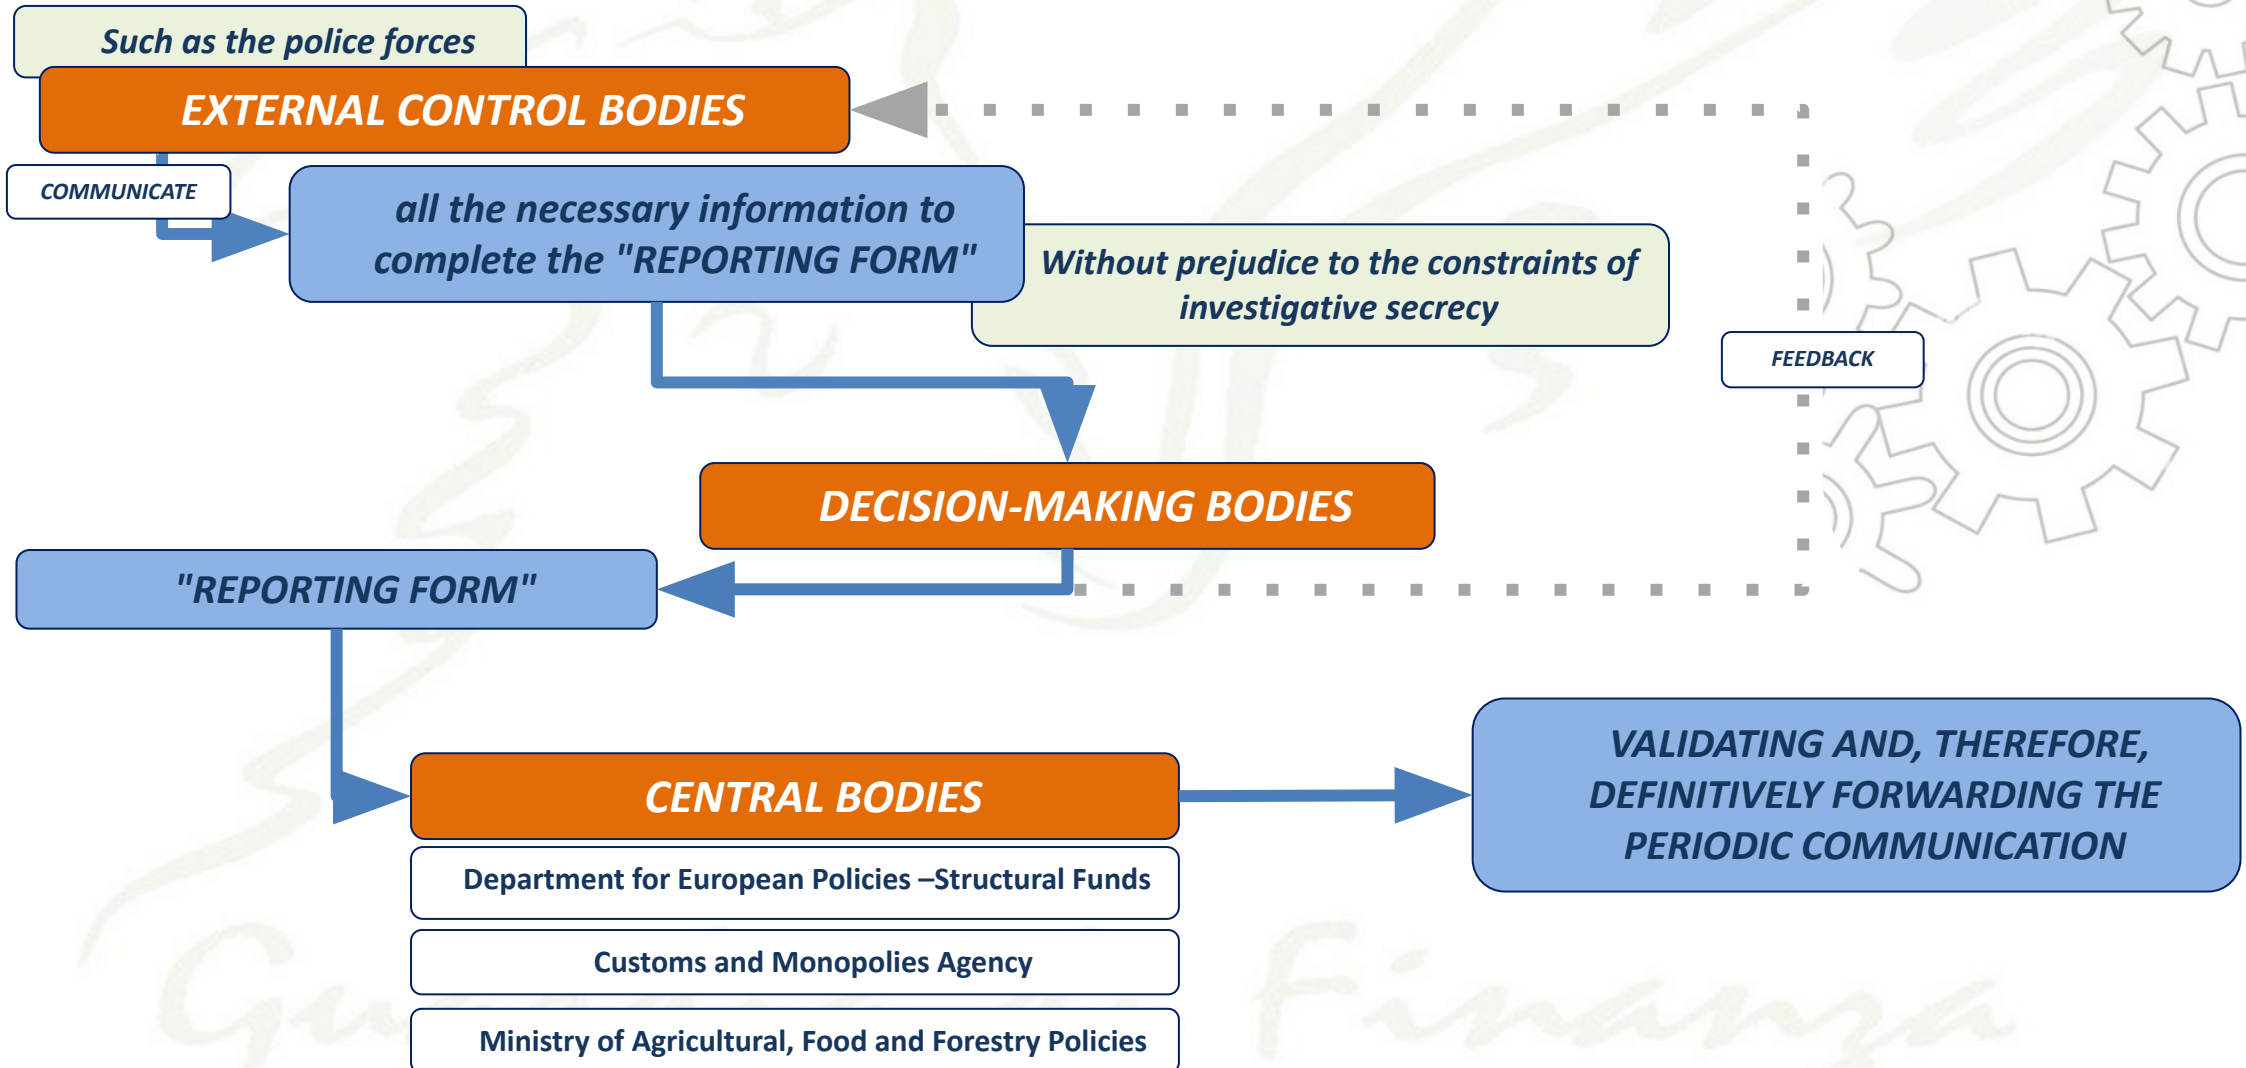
Such as the police forces

EXTERNAL CONTROL BODIES

COMMUNICATE

all the necessary information to complete the "REPORTING FORM"

Without prejudice to the constraints of investigative secrecy

FEEDBACK

DECISION-MAKING BODIES

"REPORTING FORM"

CENTRAL BODIES

VALIDATING AND, THEREFORE, DEFINITIVELY FORWARDING THE PERIODIC COMMUNICATION

Department for European Policies –Structural Funds

Customs and Monopolies Agency

Ministry of Agricultural, Food and Forestry Policies